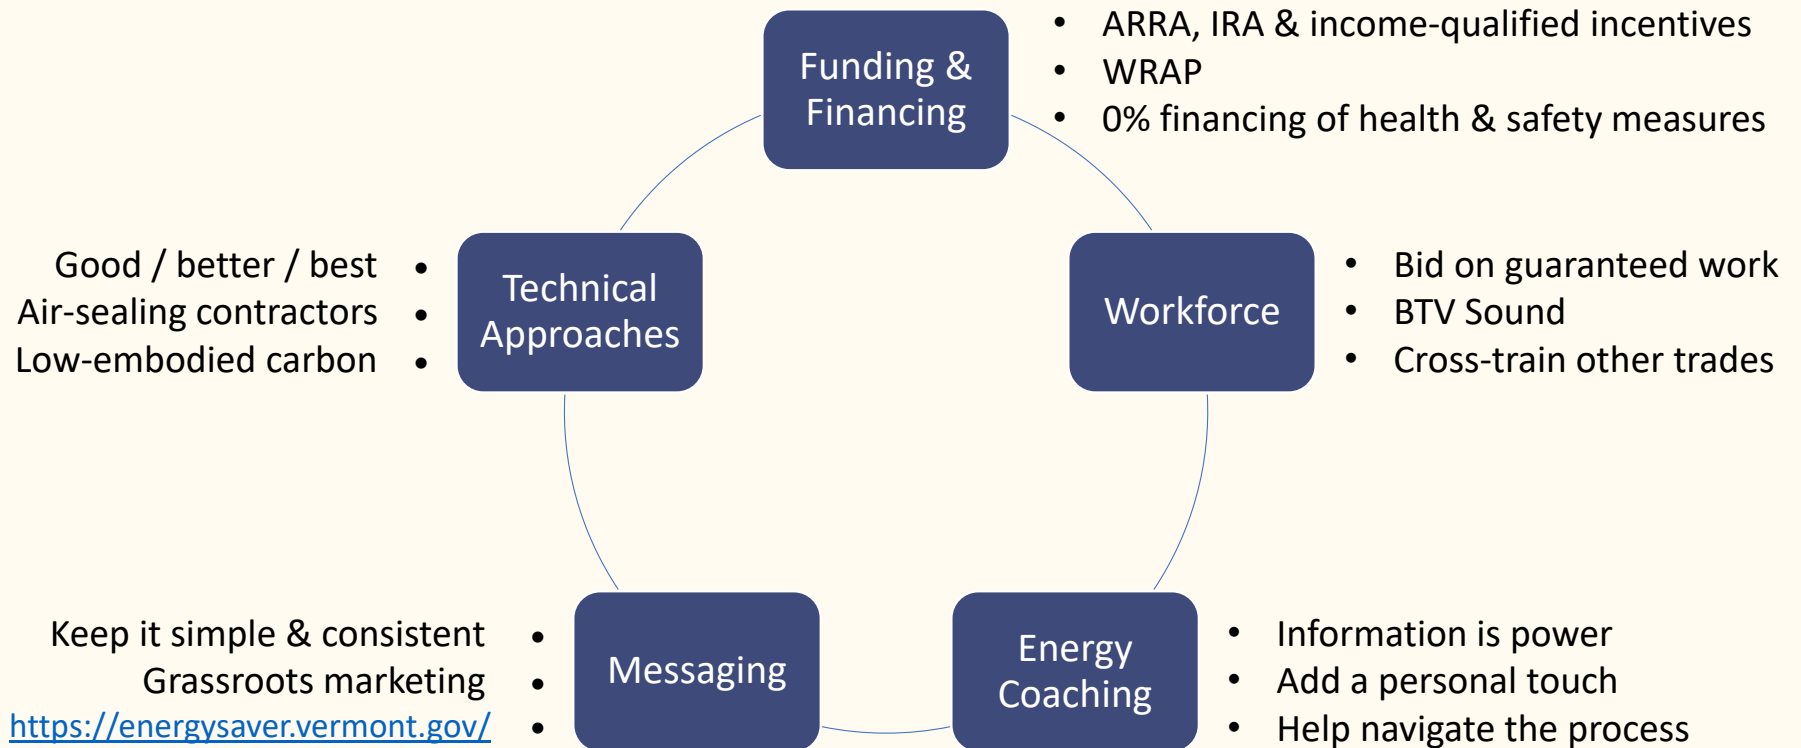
Funding & Financing

- ARRA, IRA & income-qualified incentives
- WRAP
- 0% financing of health & safety measures

Technical Approaches

- Good / better / best
- Air-sealing contractors
- Low-embodied carbon

Workforce

- Bid on guaranteed work
- BTV Sound
- Cross-train other trades

Messaging

- Keep it simple & consistent
- Grassroots marketing
- https://energysaver.vermont.gov/

Energy Coaching

- Information is power
- Add a personal touch
- Help navigate the process